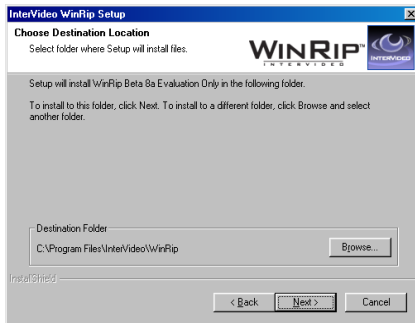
InterVideo WinRip Setup

Choose Destination Location

Select folder where Setup will install files.

WINRIP™ INTERVIDEO

INTERVIDEO

Setup will install WinRip Beta 8a Evaluation Only in the following folder.

To install to this folder, click Next. To install to a different folder, click Browse and select another folder.

Destination Folder

C:\Program Files\InterVideo\WinRip

Browse...

InstallShield

< Back

Next >

Cancel